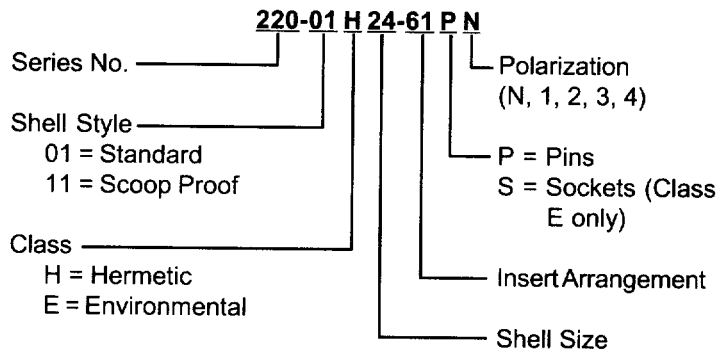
220-01 H 24-61 P N

Series No.

Polarization (N, 1, 2, 3, 4)

Shell Style
01 = Standard
11 = Scoop Proof

P = Pins
S = Sockets (Class E only)

Class
H = Hermetic
E = Environmental

Insert Arrangement

Shell Size